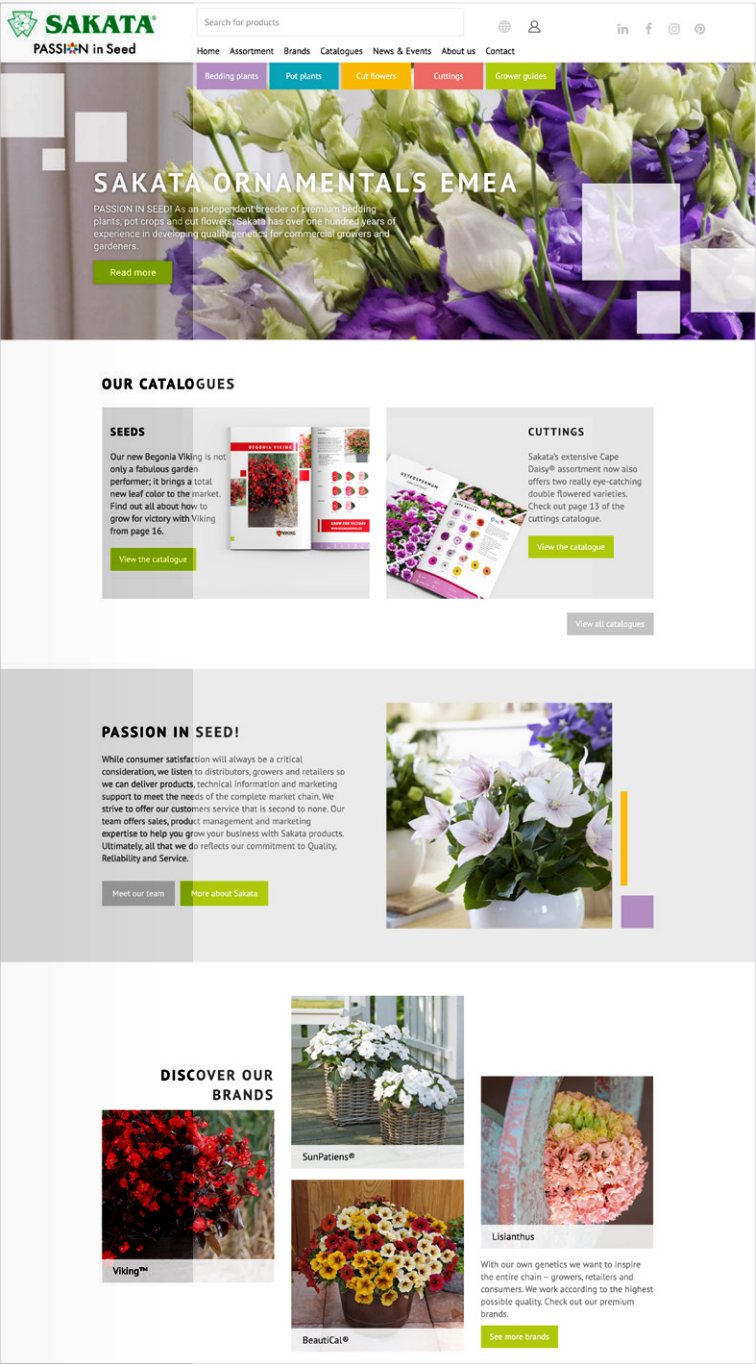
SAKATA
PASSION in Seed

Search for products

Home Assortment Brands Catalogues News & Events About us Contact

Bedding plants Pot plants Cut flowers Cuttings Grower guides

SAKATA ORNAMENTALS EMEA

PASSION IN SEED! As an independent breeder of premium bedding plants, pot crops and cut flowers, Sakata has over one hundred years of experience in developing quality genetics for commercial growers and gardeners.

Read more

OUR CATALOGUES

SEEDS

Our new Begonia Viking is not only a fabulous garden performer; it brings a total new leaf color to the market. Find out all about how to grow for victory with Viking from page 16.

View the catalogue

BEGONIA VIKING

CUTTINGS

Sakata's extensive Cape Daisy® assortment now also offers two really eye-catching double flowered varieties. Check out page 13 of the cuttings catalogue.

View the catalogue

View all catalogues

PASSION IN SEED!

While consumer satisfaction will always be a critical consideration, we listen to distributors, growers and retailers so we can deliver products, technical information and marketing support to meet the needs of the complete market chain. We strive to offer our customers service that is second to none. Our team offers sales, product management and marketing expertise to help you grow your business with Sakata products. Ultimately, all that we do reflects our commitment to Quality, Reliability and Service.

Meet our team More about Sakata

DISCOVER OUR BRANDS

Viking™

SunPatiens®

BeautiCal®

Lisianthus

With our own genetics we want to inspire the entire chain – growers, retailers and consumers. We work according to the highest possible quality. Check out our premium brands.

See more brands